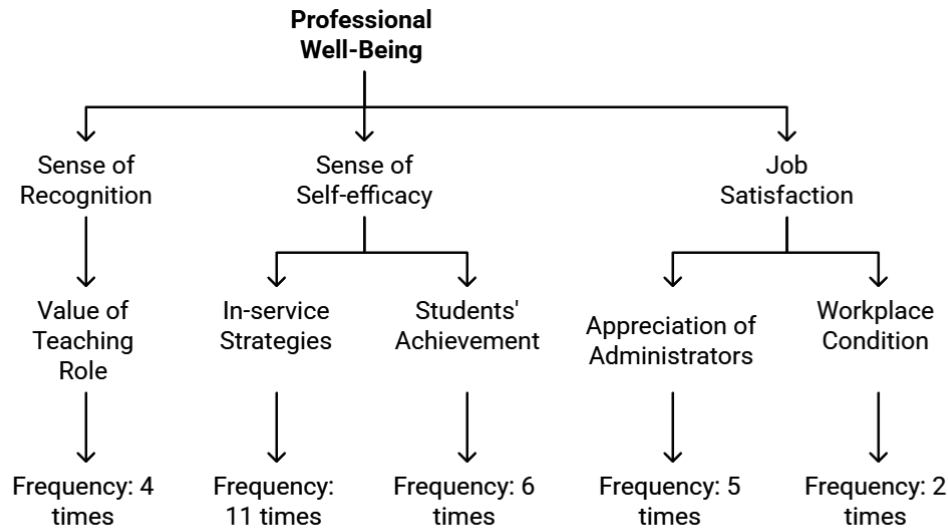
Professional Well-Being

Sense of Recognition

Sense of Self-efficacy

Job Satisfaction

Value of Teaching Role

In-service Strategies

Students' Achievement

Appreciation of Administrators

Workplace Condition

Frequency: 4 times

Frequency: 11 times

Frequency: 6 times

Frequency: 5 times

Frequency: 2 times